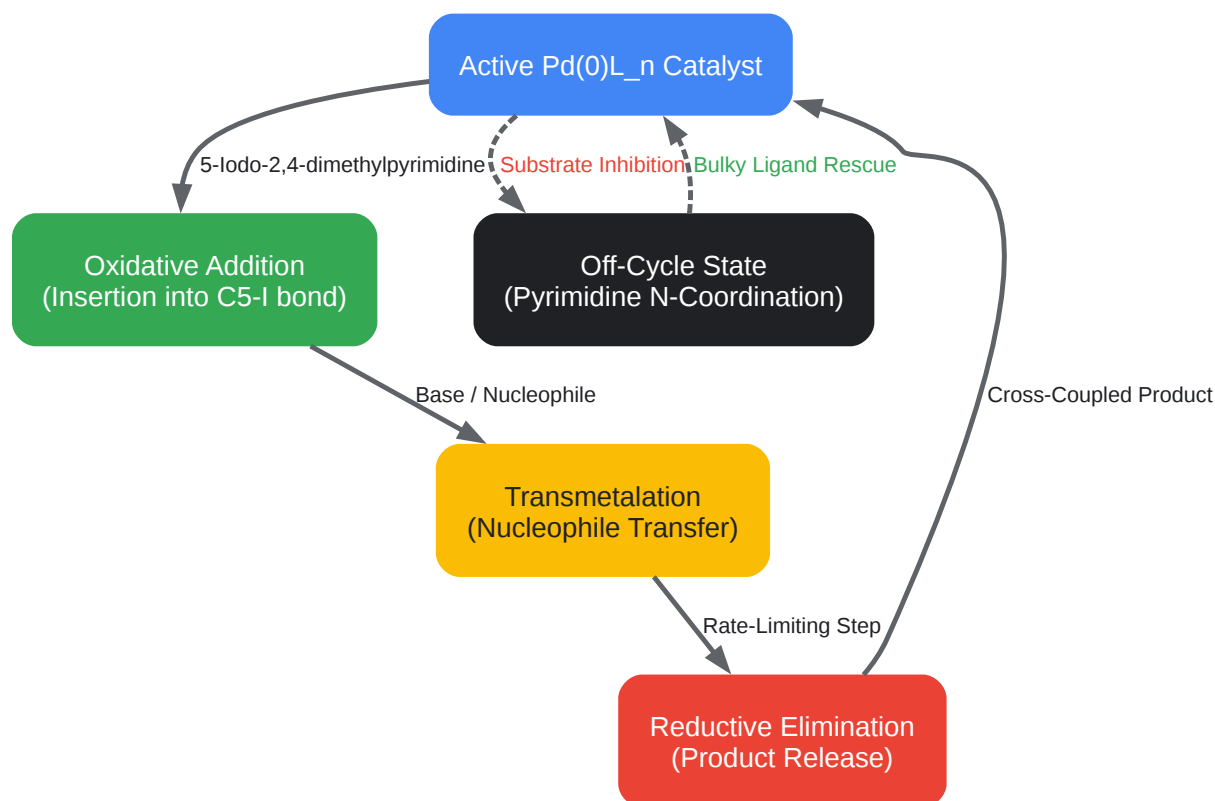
Active Pd(0)L_n Catalyst

5-Iodo-2,4-dimethylpyrimidine

Substrate Inhibition

Bulky Ligand Rescue

Oxidative Addition
(Insertion into C5-I bond)

Off-Cycle State
(Pyrimidine N-Coordination)

Base / Nucleophile

Cross-Coupled Product

Transmetalation
(Nucleophile Transfer)

Rate-Limiting Step

Reductive Elimination
(Product Release)